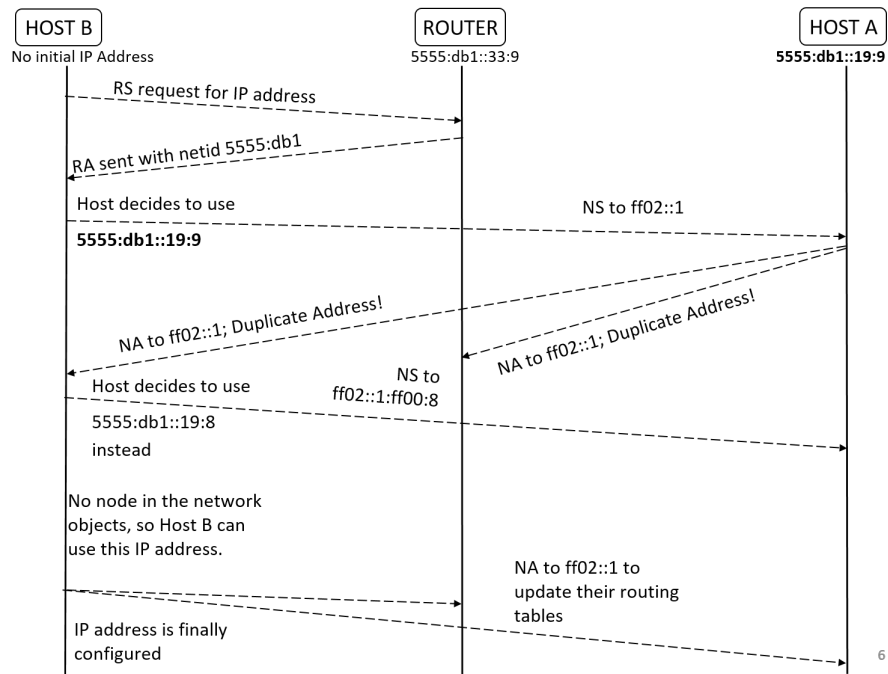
HOST B
No initial IP Address

ROUTER
5555:db1::33:9

HOST A
**5555:db1::19:9**

RS request for IP address

RA sent with netid 5555:db1

Host decides to use
**5555:db1::19:9**

NS to ff02::1

NA to ff02::1; Duplicate Address!

NA to ff02::1; Duplicate Address!

Host decides to use
5555:db1::19:8
instead

NS to
ff02::1:ff00:8

No node in the network objects, so Host B can use this IP address.

NA to ff02::1 to update their routing tables

IP address is finally configured

6